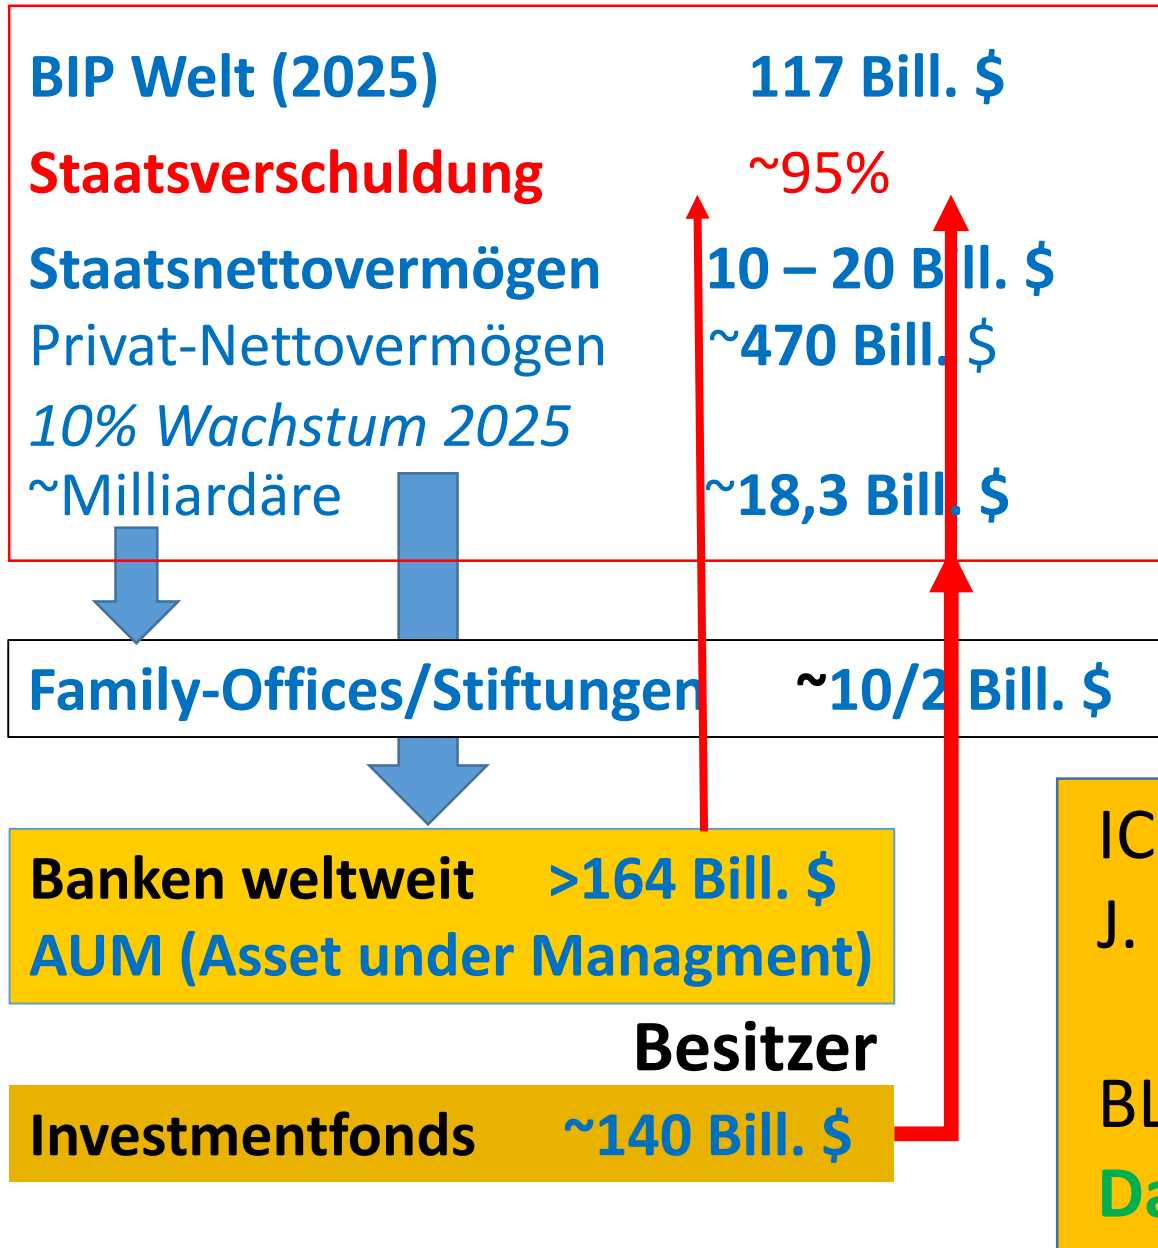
BIP Welt (2025) 117 Bill. $
Staatsverschuldung ~95%
Staatsnettovermögen 10 – 20 Bill. $
Privat-Nettovermögen ~470 Bill. $
10% Wachstum 2025
~Milliardäre ~18,3 Bill. $

Family-Offices/Stiftungen ~10/2 Bill. $

Banken weltweit >164 Bill. $
AUM (Asset under Managment)

Besitzer

Investmentfonds ~140 Bill. $

IC
J.

BL
Da